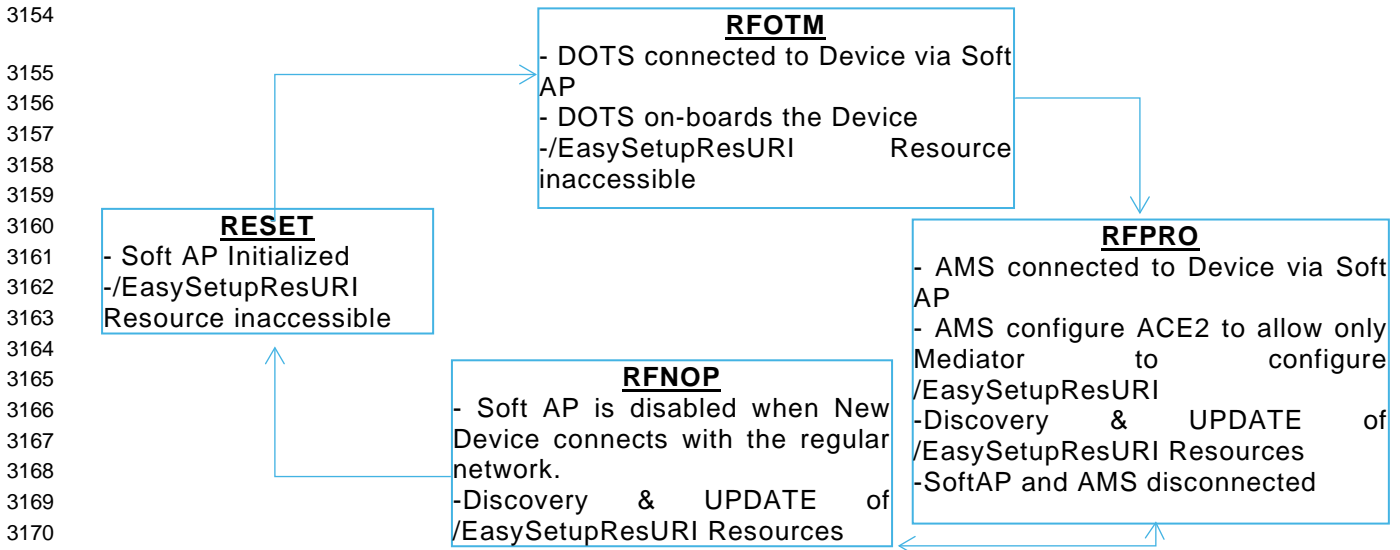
3154
3155
3156
3157
3158
3159
3160
3161
3162
3163
3164
3165
3166
3167
3168
3169
3170

RFOTM
- DOTS connected to Device via Soft AP
- DOTS on-boards the Device
-/EasySetupResURI Resource inaccessible

RESET
- Soft AP Initialized
-/EasySetupResURI Resource inaccessible

RFPRO
- AMS connected to Device via Soft AP
- AMS configure ACE2 to allow only Mediator to configure /EasySetupResURI
-Discovery & UPDATE of /EasySetupResURI Resources
-SoftAP and AMS disconnected

RFNOP
- Soft AP is disabled when New Device connects with the regular network.
-Discovery & UPDATE of /EasySetupResURI Resources